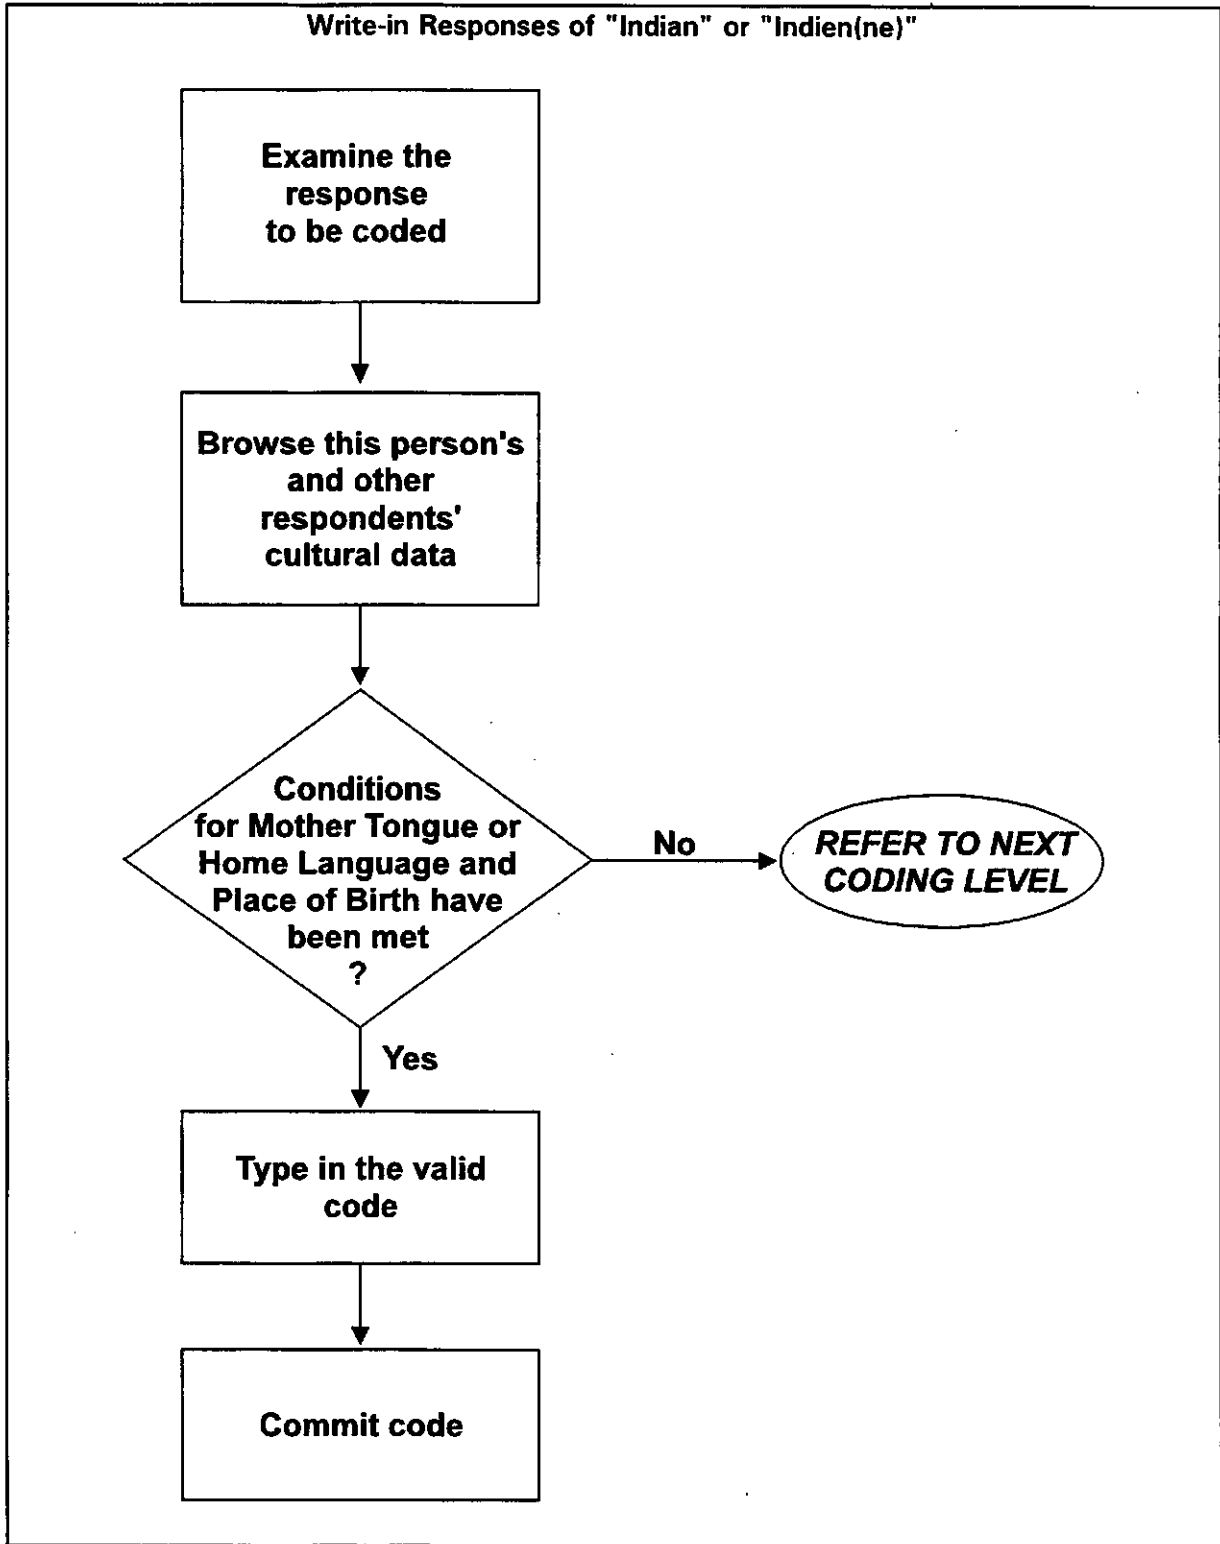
Write-in Responses of "Indian" or "Indien(ne)"

Examine the response to be coded

Browse this person's and other respondents' cultural data

Conditions for Mother Tongue or Home Language and Place of Birth have been met ?

No

REFER TO NEXT CODING LEVEL

Yes

Type in the valid code

Commit code